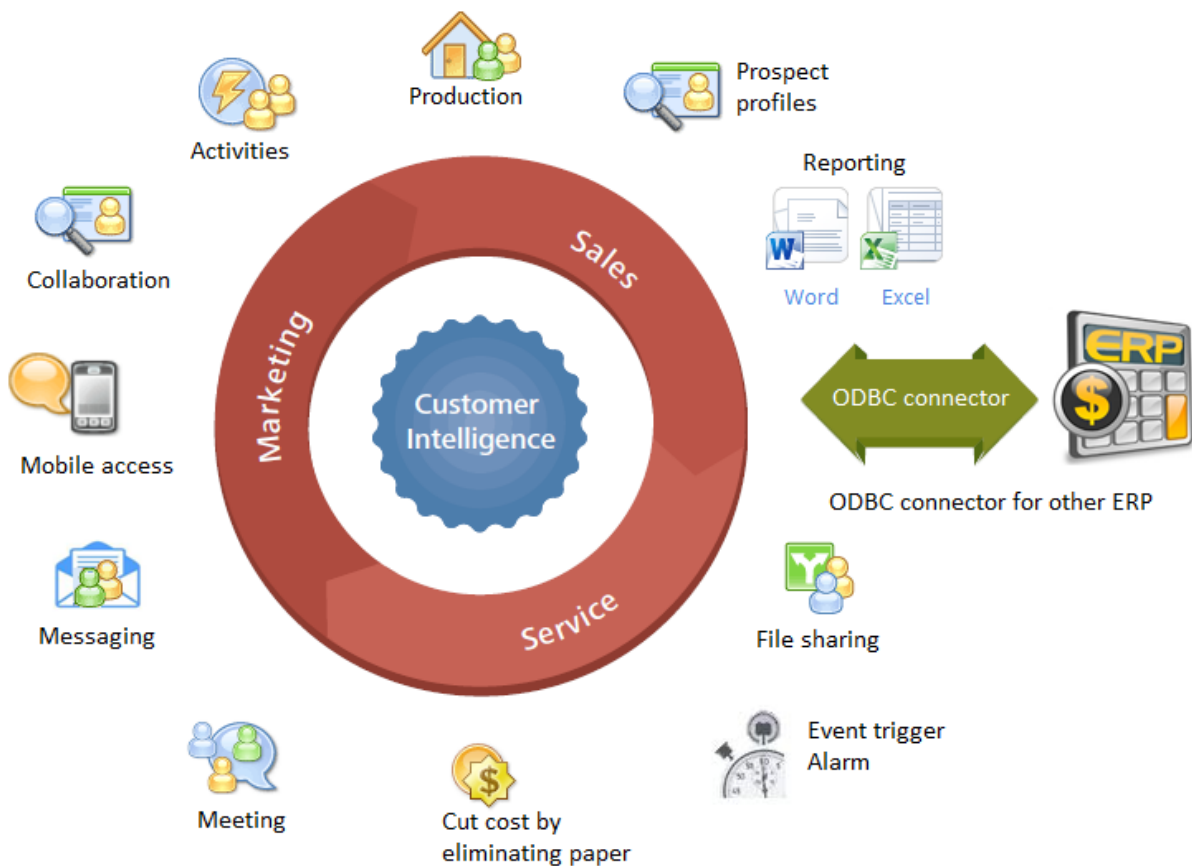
Production

Activities

Prospect profiles

Reporting

W

X

Word

Excel

Collaboration

Sales

Marketing

Customer Intelligence

Mobile access

ODBC connector

ERP

$

ODBC connector for other ERP

Service

Messaging

File sharing

Event trigger Alarm

Meeting

$

Cut cost by eliminating paper